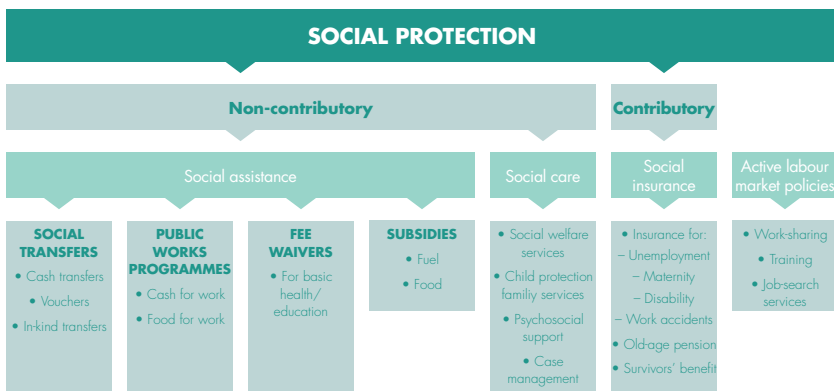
SOCIAL PROTECTION

Non-contributory

Contributory

Social assistance

Social care

Social insurance

Active labour market policies

SOCIAL TRANSFERS
• Cash transfers
• Vouchers
• In-kind transfers

PUBLIC WORKS PROGRAMMES
• Cash for work
• Food for work

FEE WAIVERS
• For basic health/ education

SUBSIDIES
• Fuel
• Food

• Social welfare services
• Child protection family services
• Psychosocial support
• Case management

• Insurance for:
– Unemployment
– Maternity
– Disability
– Work accidents
• Old-age pension
• Survivors' benefit

• Work-sharing
• Training
• Job-search services